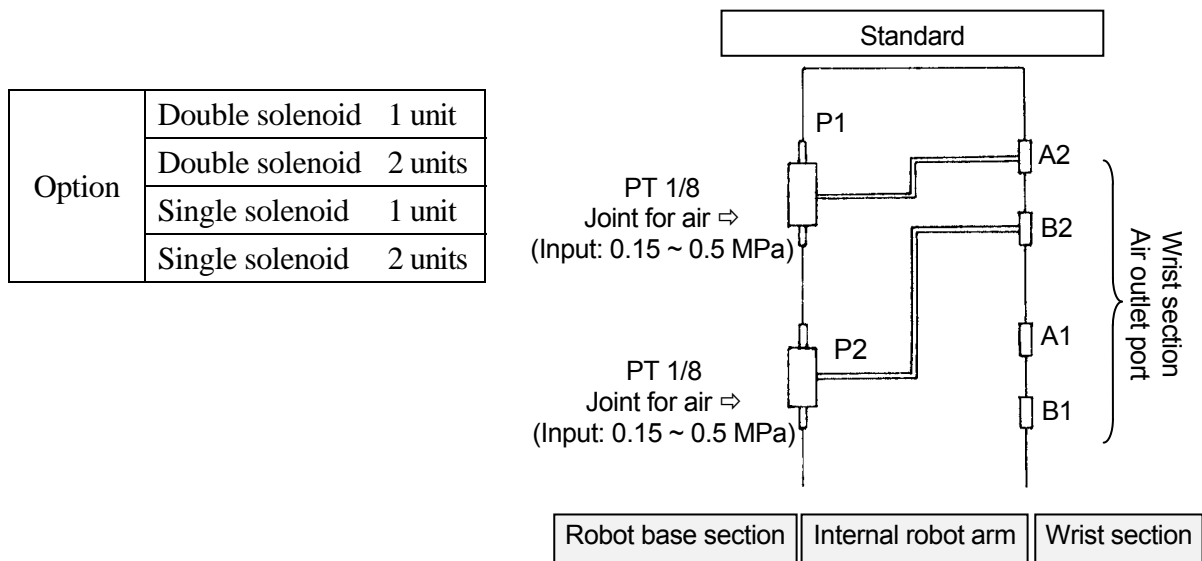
| Option | Double solenoid 1 unit |
|---|---|
| | Double solenoid 2 units |
| | Single solenoid 1 unit |
| | Single solenoid 2 units |

Standard

P1

A2

PT 1/8
Joint for air ⇨
(Input: 0.15 ~ 0.5 MPa)

B2

A1

P2

PT 1/8
Joint for air ⇨
(Input: 0.15 ~ 0.5 MPa)

B1

Wrist section
Air outlet port

Robot base section | Internal robot arm | Wrist section